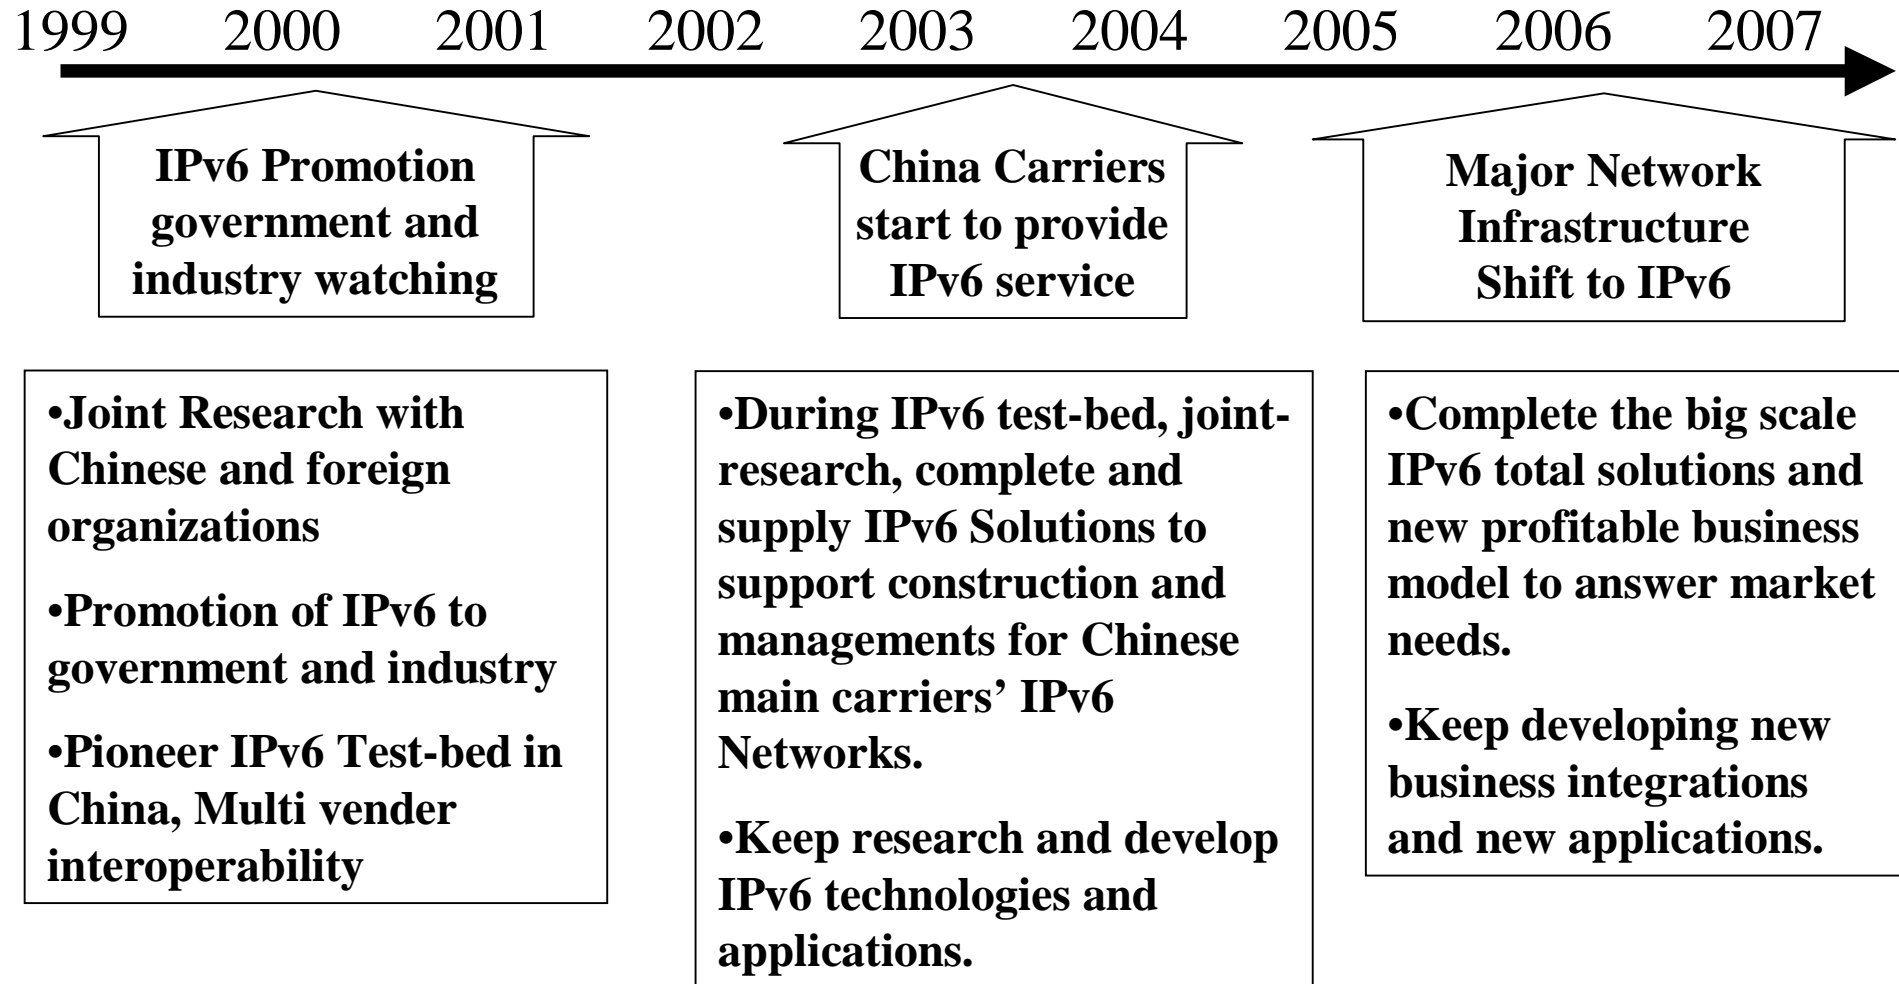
1999 2000 2001 2002 2003 2004 2005 2006 2007

IPv6 Promotion government and industry watching

China Carriers start to provide IPv6 service

Major Network Infrastructure Shift to IPv6

•Joint Research with Chinese and foreign organizations

•Promotion of IPv6 to government and industry

•Pioneer IPv6 Test-bed in China, Multi vender interoperability

•During IPv6 test-bed, joint-research, complete and supply IPv6 Solutions to support construction and managements for Chinese main carriers' IPv6 Networks.

•Keep research and develop IPv6 technologies and applications.

•Complete the big scale IPv6 total solutions and new profitable business model to answer market needs.

•Keep developing new business integrations and new applications.